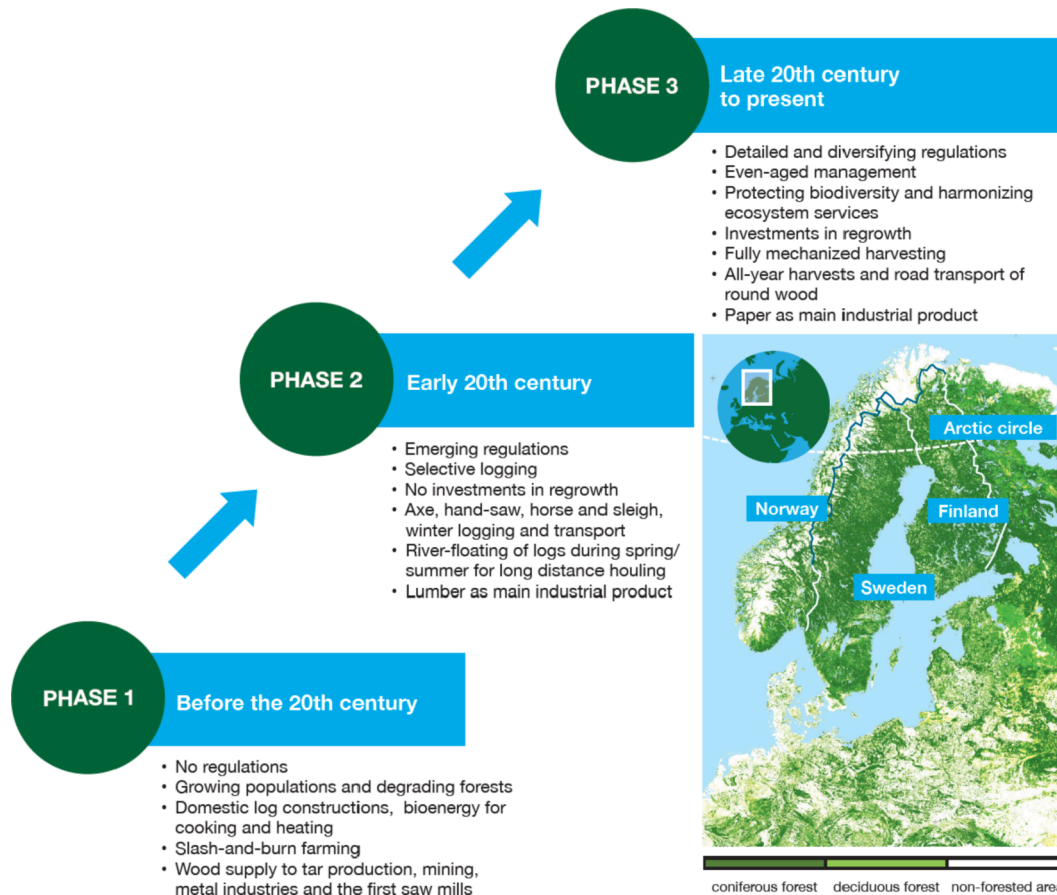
PHASE 3

Late 20th century to present

• Detailed and diversifying regulations
• Even-aged management
• Protecting biodiversity and harmonizing ecosystem services
• Investments in regrowth
• Fully mechanized harvesting
• All-year harvests and road transport of round wood
• Paper as main industrial product

PHASE 2

Early 20th century

• Emerging regulations
• Selective logging
• No investments in regrowth
• Axe, hand-saw, horse and sleigh, winter logging and transport
• River-floating of logs during spring/ summer for long distance houling
• Lumber as main industrial product

Arctic circle

Norway

Finland

Sweden

PHASE 1

Before the 20th century

• No regulations
• Growing populations and degrading forests
• Domestic log constructions, bioenergy for cooking and heating
• Slash-and-burn farming
• Wood supply to tar production, mining, metal industries and the first saw mills

coniferous forest deciduous forest non-forested are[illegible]